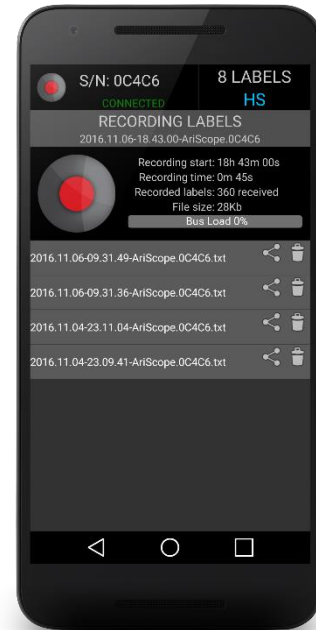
S/N: 0C4C6
CONNECTED
8 LABELS
HS

RECORDING LABELS
2016.11.06-18.43.00-AriScope.0C4C6

Recording start: 18h 43m 00s
Recording time: 0m 45s
Recorded labels: 360 received
File size: 28Kb
Bus Load 0%

2016.11.06-09.31.49-AriScope.0C4C6.txt
2016.11.06-09.31.36-AriScope.0C4C6.txt
2016.11.04-23.11.04-AriScope.0C4C6.txt
2016.11.04-23.09.41-AriScope.0C4C6.txt